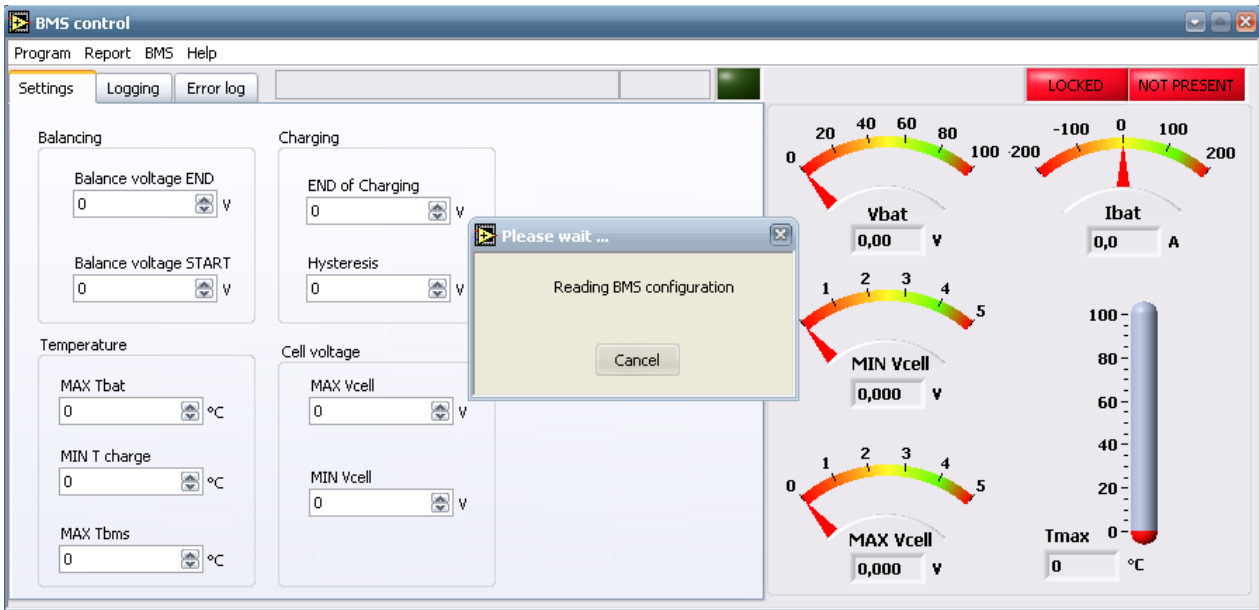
BMS control

Program Report BMS Help

Settings Logging Error log

LOCKED NOT PRESENT

Balancing

Balance voltage END
0 V

Balance voltage START
0 V

Charging

END of Charging
0 V

Hysteresis
0 V

Temperature

MAX Tbat
0 °C

MIN T charge
0 °C

MAX Tbms
0 °C

Cell voltage

MAX Vcell
0 V

MIN Vcell
0 V

Please wait ...

Reading BMS configuration

Cancel

0 20 40 60 80 100
Vbat
0,00 V

-200 -100 0 100 200
Ibat
0,0 A

1 2 3 4 5
MIN Vcell
0,000 V

0 1 2 3 4 5
MAX Vcell
0,000 V

100 80 60 40 20 0
Tmax
0 °C